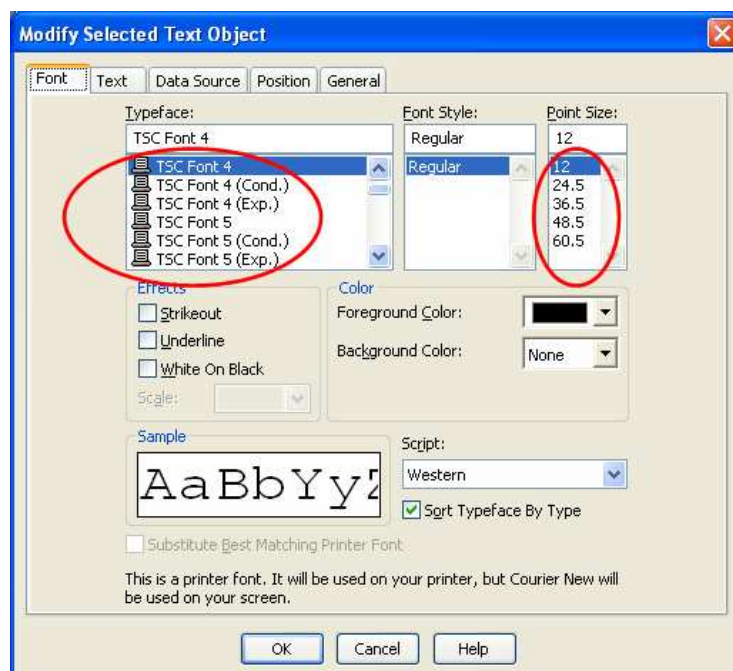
Modify Selected Text Object

Font | Text | Data Source | Position | General

Typeface:
TSC Font 4
TSC Font 4
TSC Font 4 (Cond.)
TSC Font 4 (Exp.)
TSC Font 5
TSC Font 5 (Cond.)
TSC Font 5 (Exp.)

Font Style:
Regular
Regular

Point Size:
12
12
24.5
36.5
48.5
60.5

Effects
Strikeout
Underline
White On Black
Scale:

Color
Foreground Color:
Background Color: None

Sample
AaBbYyZ

Script:
Western
Sort Typeface By Type

Substitute Best Matching Printer Font

This is a printer font. It will be used on your printer, but Courier New will be used on your screen.

OK | Cancel | Help